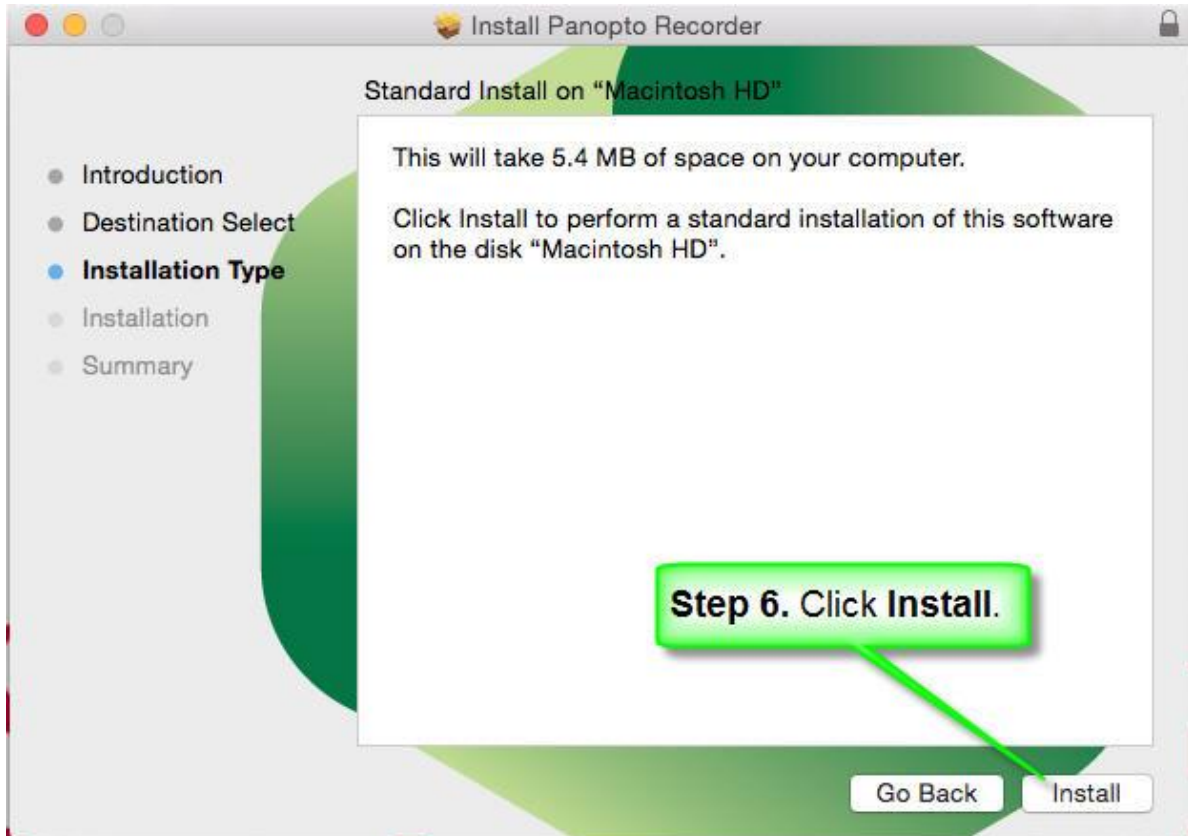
Install Panopto Recorder

Standard Install on “Macintosh HD”

Introduction
Destination Select
Installation Type
Installation
Summary

This will take 5.4 MB of space on your computer.

Click Install to perform a standard installation of this software on the disk “Macintosh HD”.

Step 6. Click Install.

Go Back
Install